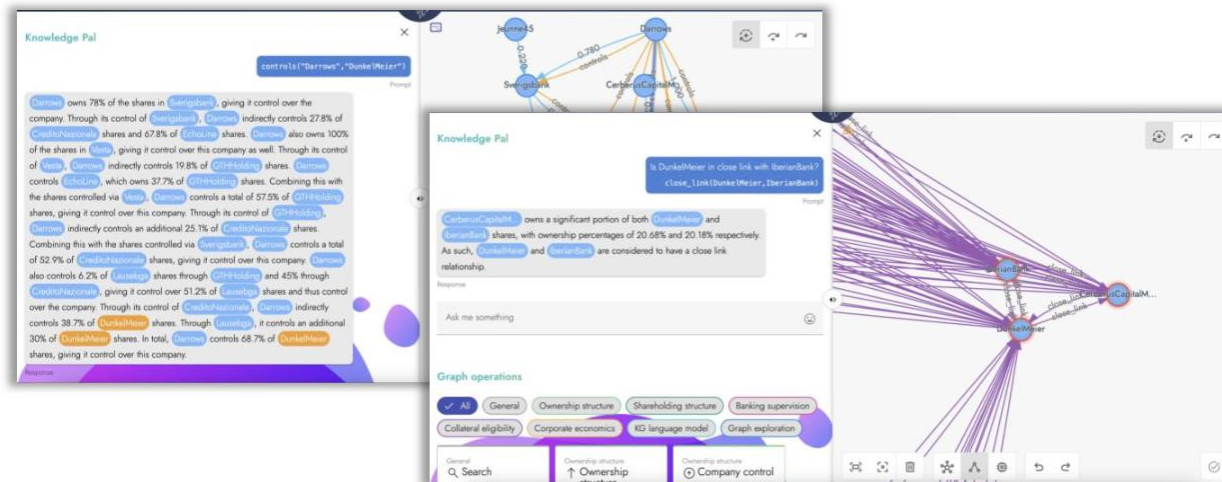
Knowledge Pal

controls("Darrows","DunkelMeier")

Prompt

Darrows owns 78% of the shares in Sverigsbank, giving it control over the company. Through its control of Sverigsbank, Darrows indirectly controls 27.8% of CreditoNazionale shares and 67.8% of EchoLine shares. Darrows also owns 100% of the shares in Vesta, giving it control over this company as well. Through its control of Vesta, Darrows indirectly controls 19.8% of GTHHolding shares. Darrows controls EchoLine, which owns 37.7% of GTHHolding shares. Combining this with the shares controlled via Vesta, Darrows controls a total of 57.5% of GTHHolding shares, giving it control over this company. Through its control of GTHHolding, Darrows indirectly controls an additional 25.1% of CreditoNazionale shares. Combining this with the shares controlled via Sverigsbank, Darrows controls a total of 52.9% of CreditoNazionale shares, giving it control over this company. Darrows also controls 6.2% of Lausebgs shares through GTHHolding and 45% through CreditoNazionale, giving it control over 51.2% of Lausebgs shares and thus control over the company. Through its control of CreditoNazionale, Darrows indirectly controls 38.7% of DunkelMeier shares. Through Lausebgs, it controls an additional 30% of DunkelMeier shares. In total, Darrows controls 68.7% of DunkelMeier shares, giving it control over this company.

Response

Jeunne45
Darrows
Sverigsbank
CerberusCapitalM
0.780
controls

Knowledge Pal

Is DunkelMeier in close link with IberianBank?
close_link(DunkelMeier,IberianBank)

Prompt

CerberusCapitalM... owns a significant portion of both DunkelMeier and IberianBank shares, with ownership percentages of 20.68% and 20.18% respectively. As such, DunkelMeier and IberianBank are considered to have a close link relationship.

Response

Ask me something

Graph operations

All | General | Ownership structure | Shareholding structure | Banking supervision | Collateral eligibility | Corporate economics | KG language model | Graph exploration

General
Search

Ownership structure
Ownership structure

Ownership structure
Company control

IberianBank
close_link
CerberusCapitalM...
close_link
close_link
DunkelMeier